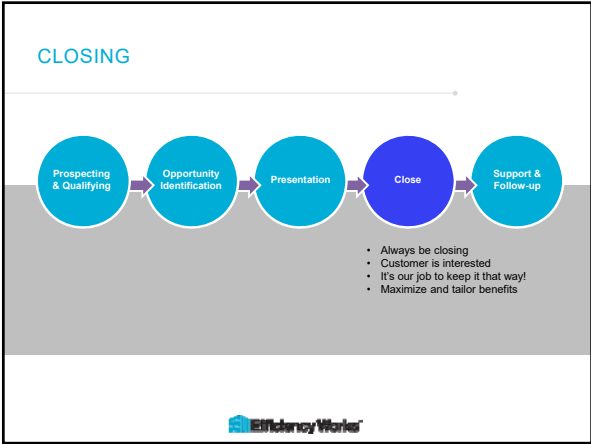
CLOSING

Prospecting & Qualifying

Opportunity Identification

Presentation

Close

Support & Follow-up

- Always be closing
- Customer is interested
- It's our job to keep it that way!
- Maximize and tailor benefits

Efficiency Works